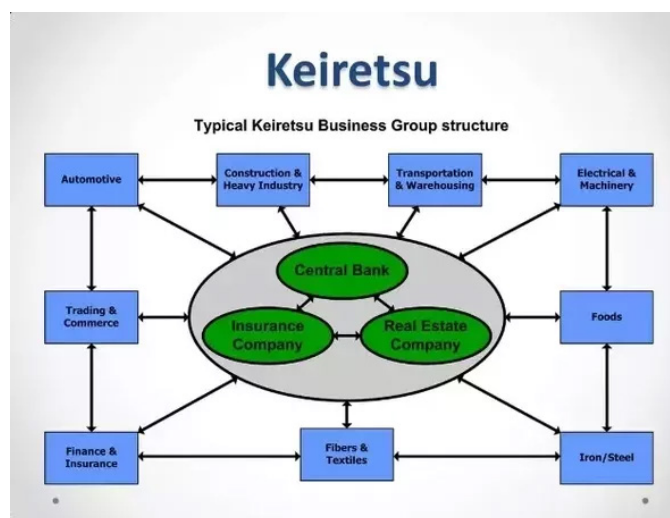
Keiretsu

Typical Keiretsu Business Group structure

Automotive

Construction & Heavy Industry

Transportation & Warehousing

Electrical & Machinery

Central Bank

Trading & Commerce

Insurance Company

Real Estate Company

Foods

Finance & Insurance

Fibers & Textiles

Iron/Steel